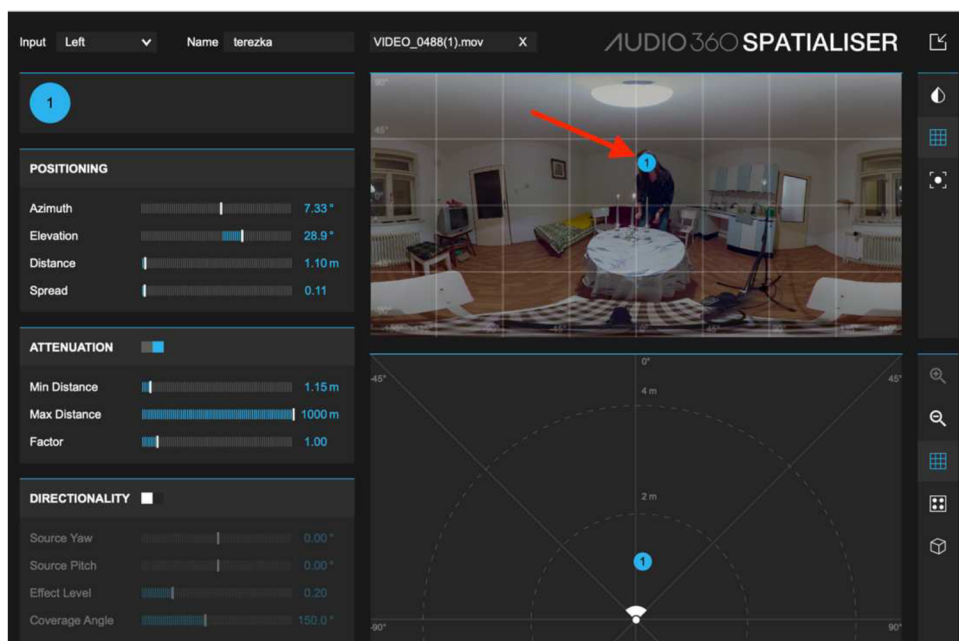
Input Left
Name terezka
VIDEO_0488(1).mov X
AUDIO 360 SPATIALISER

1

POSITIONING
Azimuth 7.33°
Elevation 28.9°
Distance 1.10 m
Spread 0.11

ATTENUATION
Min Distance 1.15 m
Max Distance 1000 m
Factor 1.00

DIRECTIONALITY
Source Yaw 0.00°
Source Pitch 0.00°
Effect Level 0.20
Coverage Angle 150.0°

90°
45°
1

0°
-45°
45°
4 m
2 m
1
-90°
90°